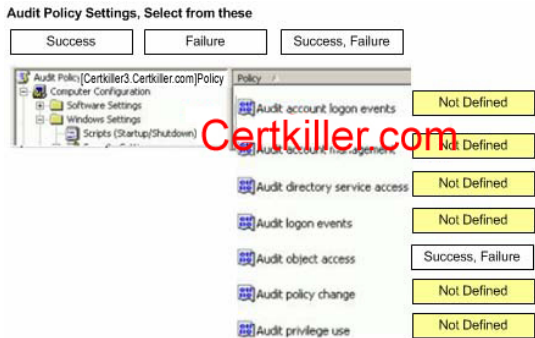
Audit Policy Settings, Select from these

Success

Failure

Success, Failure

Audit Policy [Certkiller3.Certkiller.com] Policy
Computer Configuration
Software Settings
Windows Settings
Scripts (Startup/Shutdown)

Policy

Audit account logon events — Not Defined

Certkiller.com

Audit account management — Not Defined

Audit directory service access — Not Defined

Audit logon events — Not Defined

Audit object access — Success, Failure

Audit policy change — Not Defined

Audit privilege use — Not Defined